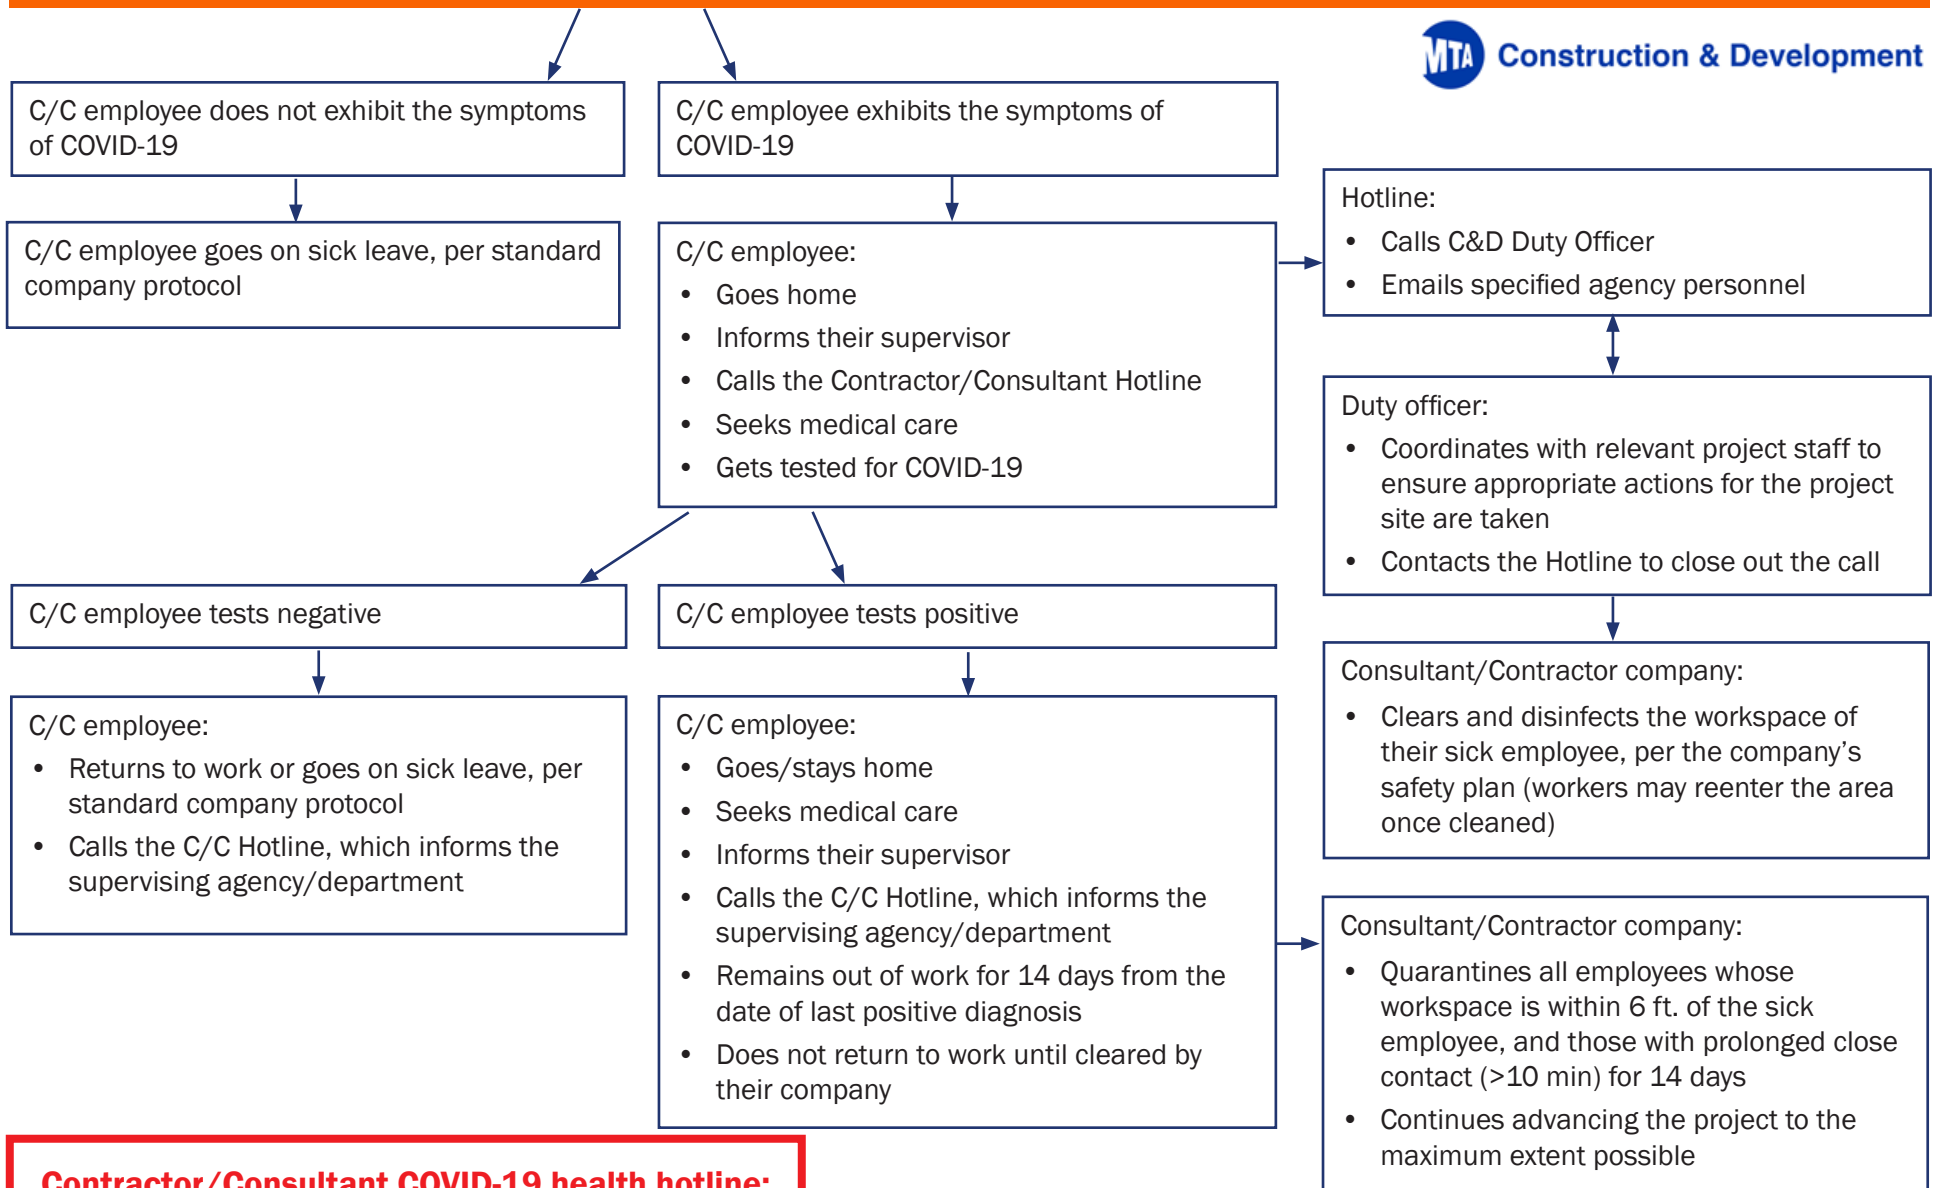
MTA Construction & Development

C/C employee does not exhibit the symptoms of COVID-19

C/C employee goes on sick leave, per standard company protocol

C/C employee exhibits the symptoms of COVID-19

C/C employee:
- Goes home
- Informs their supervisor
- Calls the Contractor/Consultant Hotline
- Seeks medical care
- Gets tested for COVID-19

Hotline:
- Calls C&D Duty Officer
- Emails specified agency personnel

Duty officer:
- Coordinates with relevant project staff to ensure appropriate actions for the project site are taken
- Contacts the Hotline to close out the call

C/C employee tests negative

C/C employee:
- Returns to work or goes on sick leave, per standard company protocol
- Calls the C/C Hotline, which informs the supervising agency/department

C/C employee tests positive

C/C employee:
- Goes/stays home
- Seeks medical care
- Informs their supervisor
- Calls the C/C Hotline, which informs the supervising agency/department
- Remains out of work for 14 days from the date of last positive diagnosis
- Does not return to work until cleared by their company

Consultant/Contractor company:
- Clears and disinfects the workspace of their sick employee, per the company's safety plan (workers may reenter the area once cleaned)

Consultant/Contractor company:
- Quarantines all employees whose workspace is within 6 ft. of the sick employee, and those with prolonged close contact (>10 min) for 14 days
- Continues advancing the project to the maximum extent possible

Contractor/Consultant COVID-19 health hotline: